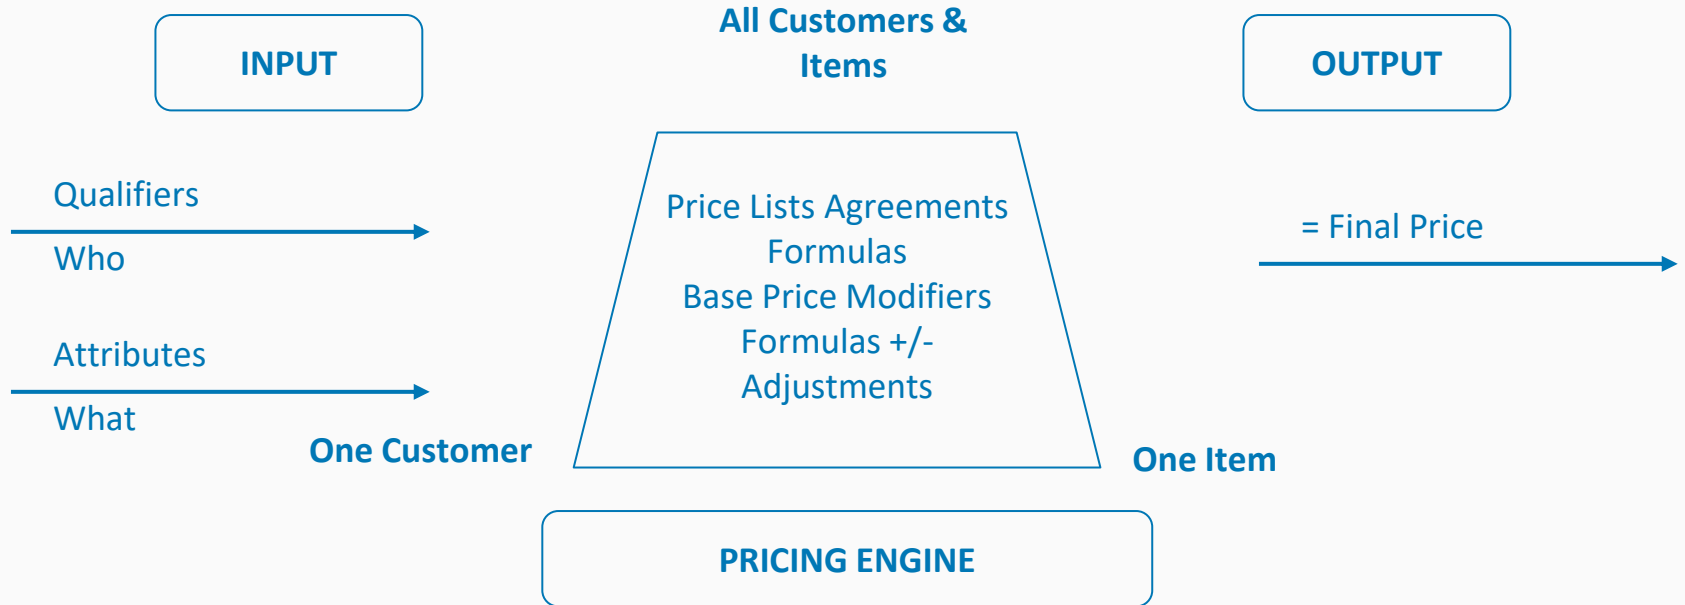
INPUT

All Customers & Items

OUTPUT

Qualifiers

Who

Attributes

What

Price Lists Agreements
Formulas
Base Price Modifiers
Formulas +/-
Adjustments

= Final Price

One Customer

One Item

PRICING ENGINE